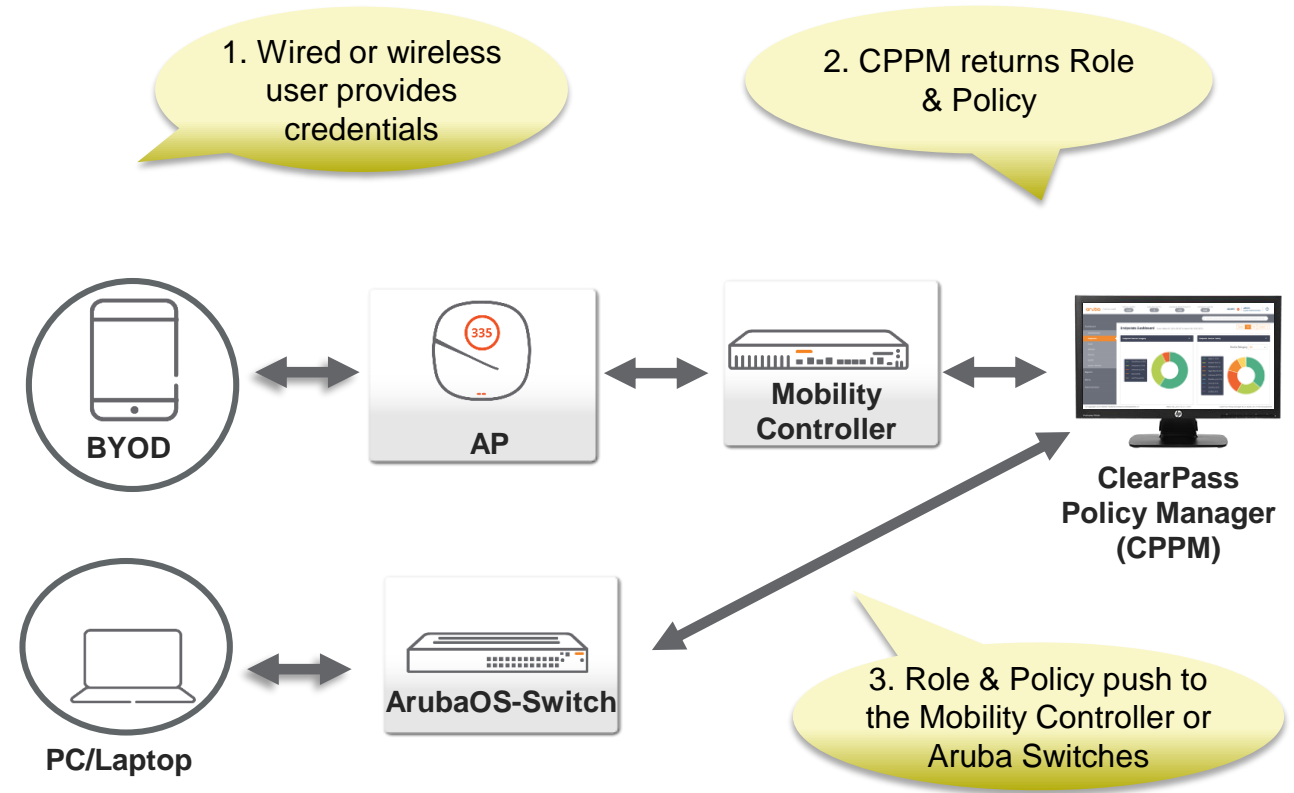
1. Wired or wireless user provides credentials

2. CPPM returns Role & Policy

335

BYOD

AP

Mobility Controller

ClearPass Policy Manager (CPPM)

PC/Laptop

ArubaOS-Switch

3. Role & Policy push to the Mobility Controller or Aruba Switches